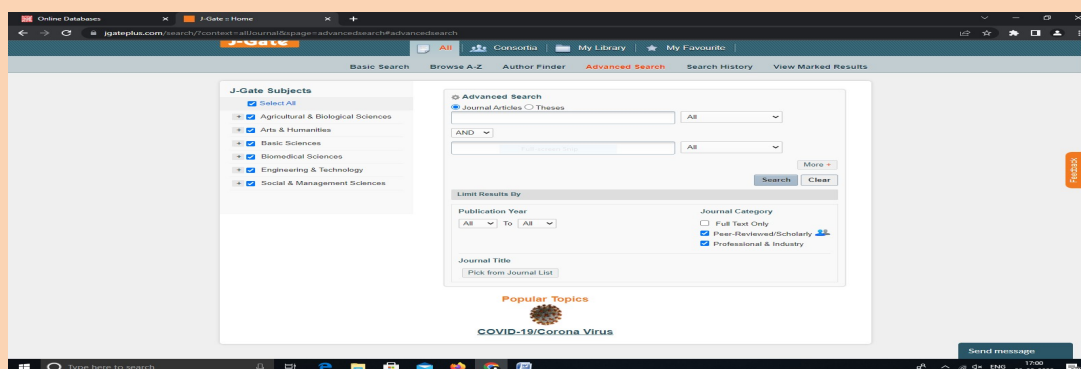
Online Databases
J-Gate :: Home
jgateplus.com/search/?context=all&journal&page=advancedsearch#advancedsearch

J-Gate
All | Consortia | My Library | My Favourite

Basic Search Browse A-Z Author Finder Advanced Search Search History View Marked Results

J-Gate Subjects
Select All
Agricultural & Biological Sciences
Arts & Humanities
Basic Sciences
Biomedical Sciences
Engineering & Technology
Social & Management Sciences

Advanced Search
Journal Articles Theses
All
AND
All
More +
Search Clear

Limit Results By
Publication Year
All To All
Journal Category
Full Text Only
Peer-Reviewed/Scholarly
Professional & Industry

Journal Title
Pick from Journal List

Popular Topics
COVID-19/Corona Virus

Feedback

Send message

Type here to search
ENG 17:00